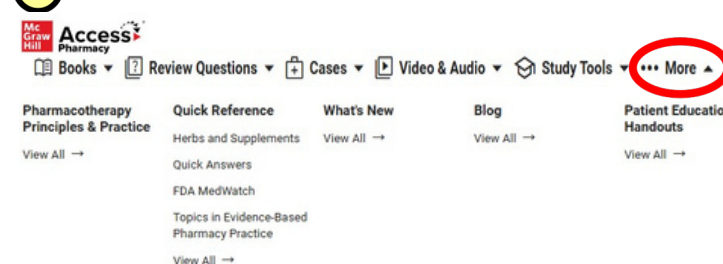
Mc Graw Hill Access Pharmacy

Books ▾ Review Questions ▾ Cases ▾ Video & Audio ▾ Study Tools ▾ ••• More ▴

Pharmacotherapy Principles & Practice

View All →

Quick Reference

Herbs and Supplements

Quick Answers

FDA MedWatch

Topics in Evidence-Based Pharmacy Practice

View All →

What's New

View All →

Blog

View All →

Patient Educatio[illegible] Handouts

View All →